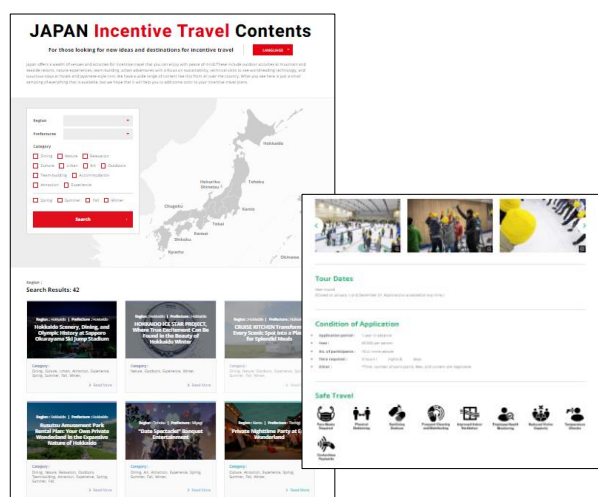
JAPAN Incentive Travel Contents

For those looking for new ideas and destinations for incentive travel

LANGUAGE

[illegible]

Region

Prefectures

Category

Dining
Nature
Relaxation
Culture
Urban
Fun
Outdoors
Teambuilding
Accommodation
Attraction
Experience

Spring
Summer
Fall
Winter

Search

Hokkaido
Tohoku
Kanto
Chubu
Kinki
Chugoku
Shikoku
Kyushu
Okinawa
Hokuriku Shinetsu

English
Search Results: 42

Hokkaido Scenery, Dining, and Olympic History at Sapporo Okurayama Ski Jump Stadium

HOKKAIDO ICE STAR PROJECT, Where True Excitement Can Be Found in the Beauty of Hokkaido Winter

CRUISE KITCHEN Transforms Every Scenic Spot into a Place for Splendid Meals

Rusutsu Amusement Park Rental Plan: Your Own Private Wonderland in the Expansive Nature of Hokkaido

"Date Spectacle" Banquet Entertainment

Private Nighttime Party at Wonderland

Read More
Read More
Read More
Read More
Read More
Read More

Tour Dates

Condition of Application

Safe Travel